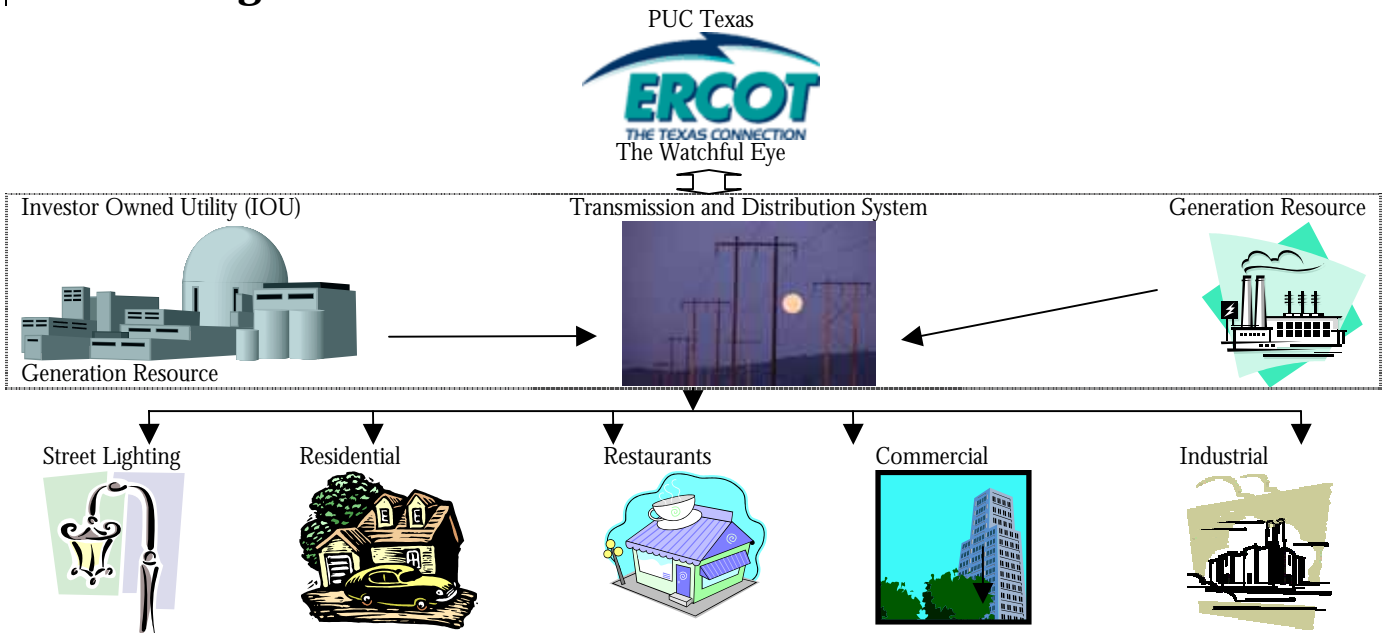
PUC Texas

ERCOT
THE TEXAS CONNECTION
The Watchful Eye

Investor Owned Utility (IOU)

Transmission and Distribution System

Generation Resource

Generation Resource

Street Lighting

Residential

Restaurants

Commercial

Industrial